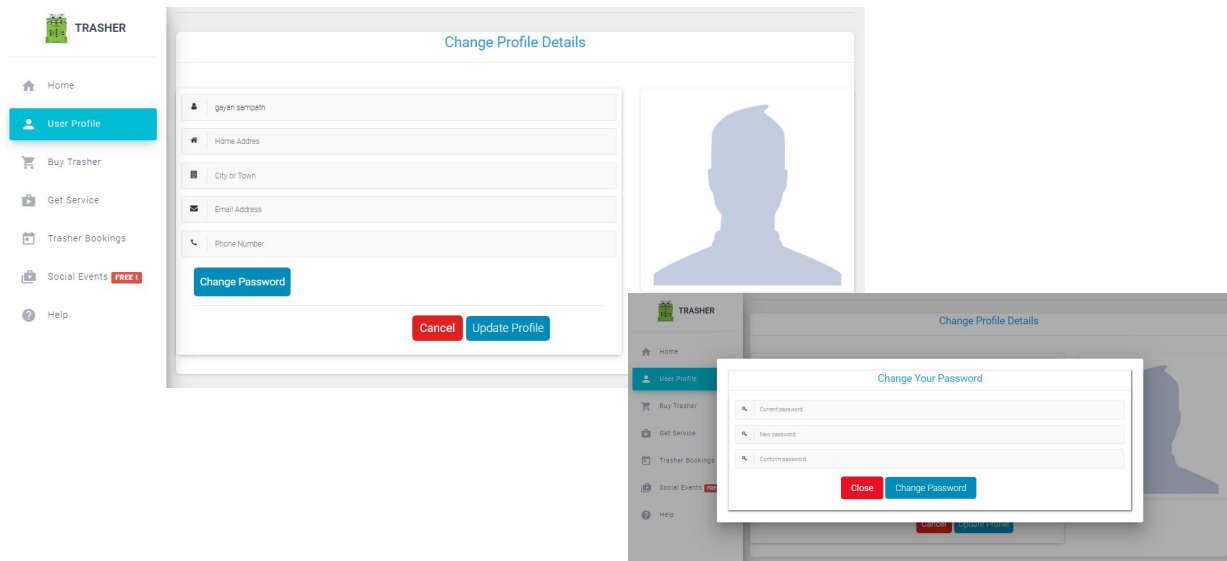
TRASHER

Home
User Profile
Buy Trasher
Get Service
Trasher Bookings
Social Events FREE !
Help

Change Profile Details

gayan sampath
Home Addres
City or Town
Email Address
Phone Number

Change Password

Cancel Update Profile

TRASHER

Home
User Profile
Buy Trasher
Get Service
Trasher Bookings
Social Events FRE
Help

Change Profile Details

Change Your Password

Current password
New password
Conform password

Close Change Password

Cancel Update Profile